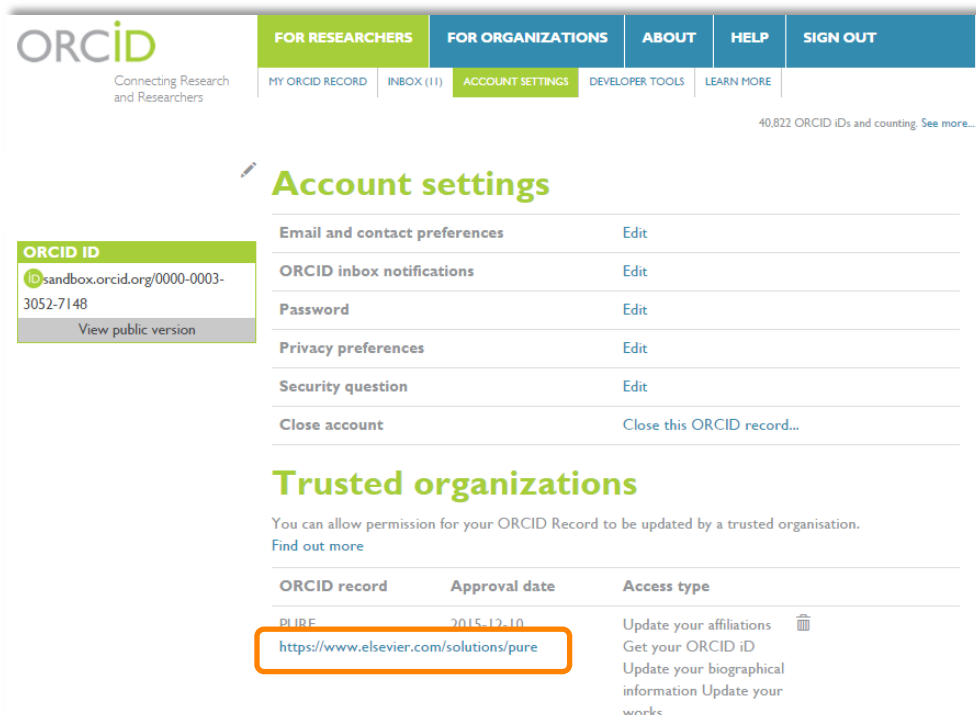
ORCID
Connecting Research and Researchers

FOR RESEARCHERS | FOR ORGANIZATIONS | ABOUT | HELP | SIGN OUT

MY ORCID RECORD | INBOX (11) | ACCOUNT SETTINGS | DEVELOPER TOOLS | LEARN MORE

40,822 ORCID iDs and counting. See more...

ORCID ID
iD sandbox.orcid.org/0000-0003-3052-7148
View public version

Account settings

| | |
|---|---|
| Email and contact preferences | Edit |
| ORCID inbox notifications | Edit |
| Password | Edit |
| Privacy preferences | Edit |
| Security question | Edit |
| Close account | Close this ORCID record... |

Trusted organizations

You can allow permission for your ORCID Record to be updated by a trusted organisation.
Find out more

| ORCID record | Approval date | Access type |
|---|---|---|
| PURE https://www.elsevier.com/solutions/pure | 2015-12-10 | Update your affiliations Get your ORCID iD Update your biographical information Update your works |